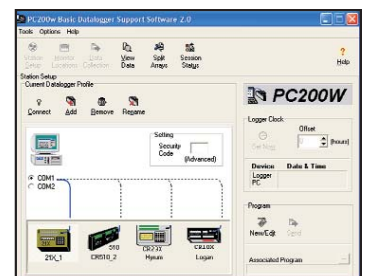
PC200W Basic Datalogger Support Software 2.0

Tools Options Help

Station Setup Monitor Locations Data Collection View Data Split Arrays Session Status

Help

Station Setup

Current Datalogger Profile

Connect Add Remove Rename

PC200W

Setting

Security Code

(Advanced)

COM1

COM2

Logger Clock

Offset

Set Now

(hours)

Device Date & Time

Logger

PC

Program

New/Edit Send

Associated Program

21X_1 CR510_2 CR23X Hyeum CR10X Logan